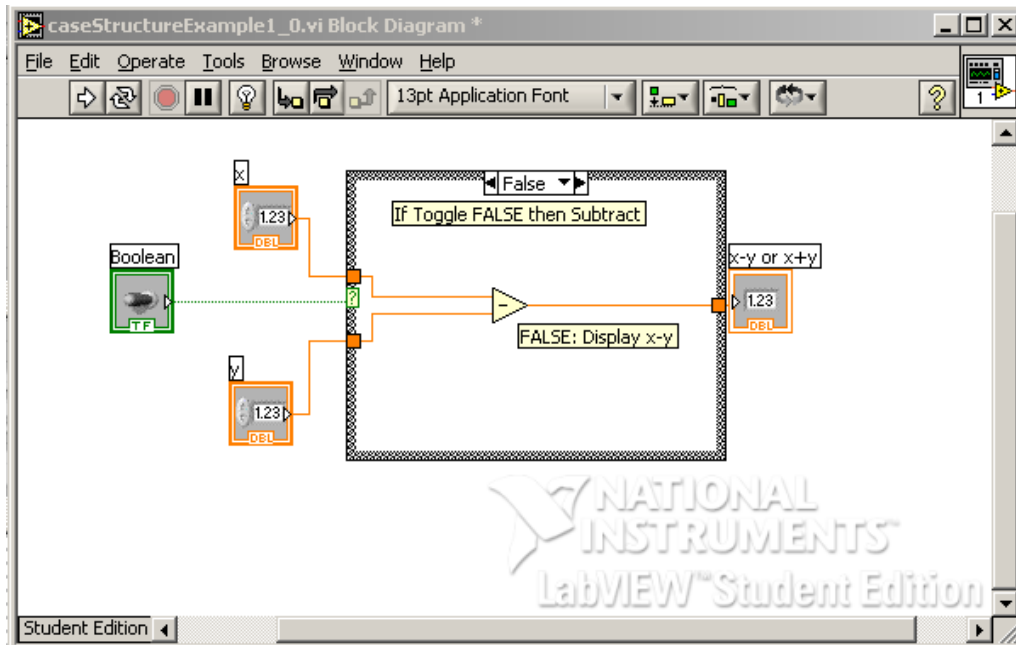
caseStructureExample1_0.vi Block Diagram *

File Edit Operate Tools Browse Window Help

13pt Application Font

?

1

False

If Toggle FALSE then Subtract

x

1.23

DBL

Boolean

TF

?

FALSE: Display x-y

x-y or x+y

1.23

DBL

y

1.23

DBL

NATIONAL INSTRUMENTS™

LabVIEW™ Student Edition

Student Edition